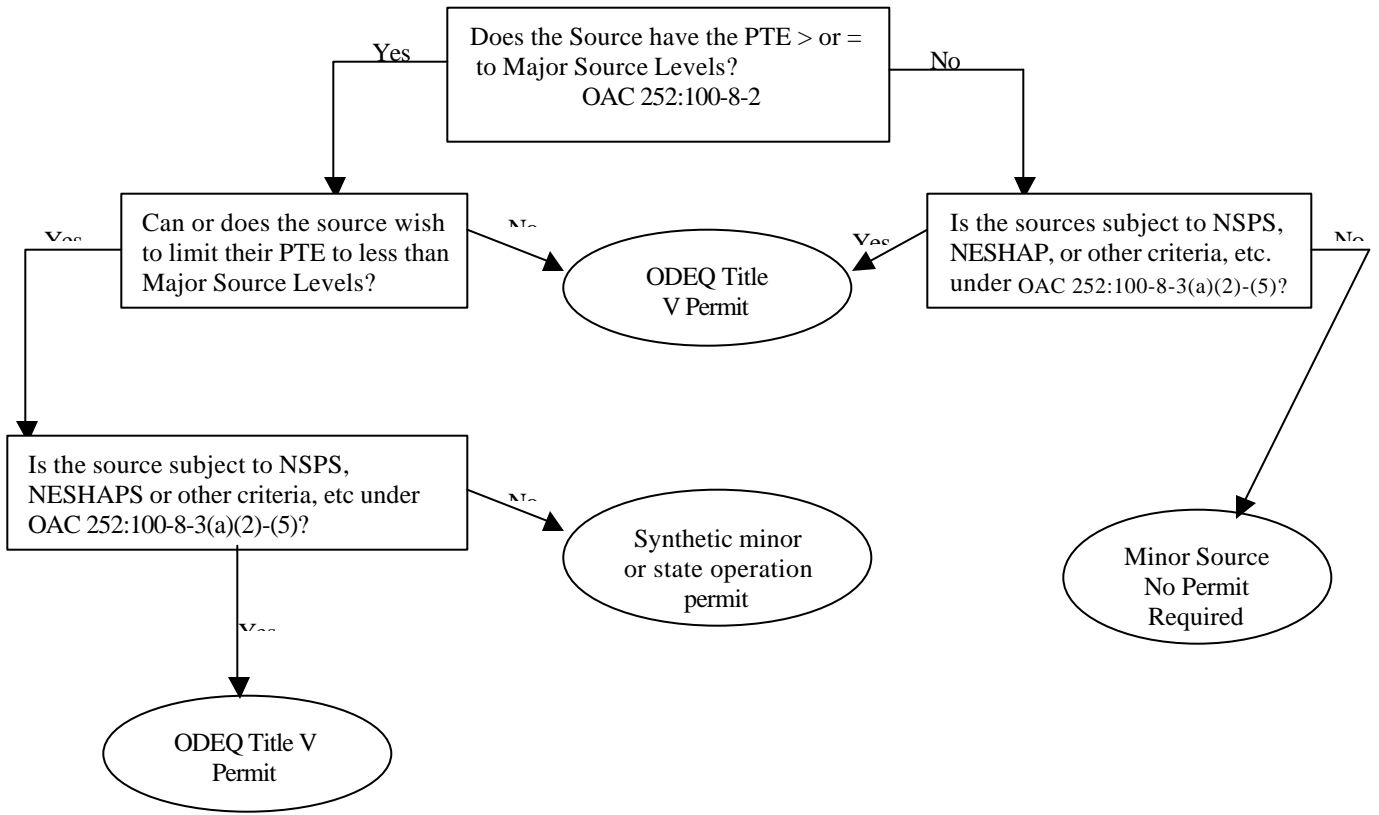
Does the Source have the PTE > or = to Major Source Levels?
OAC 252:100-8-2

Yes

No

Can or does the source wish to limit their PTE to less than Major Source Levels?

Yes

No

ODEQ Title V Permit

Yes

Is the sources subject to NSPS, NESHAP, or other criteria, etc. under OAC 252:100-8-3(a)(2)-(5)?

No

Is the source subject to NSPS, NESHAPS or other criteria, etc under OAC 252:100-8-3(a)(2)-(5)?

No

Synthetic minor or state operation permit

Minor Source No Permit Required

Yes

ODEQ Title V Permit